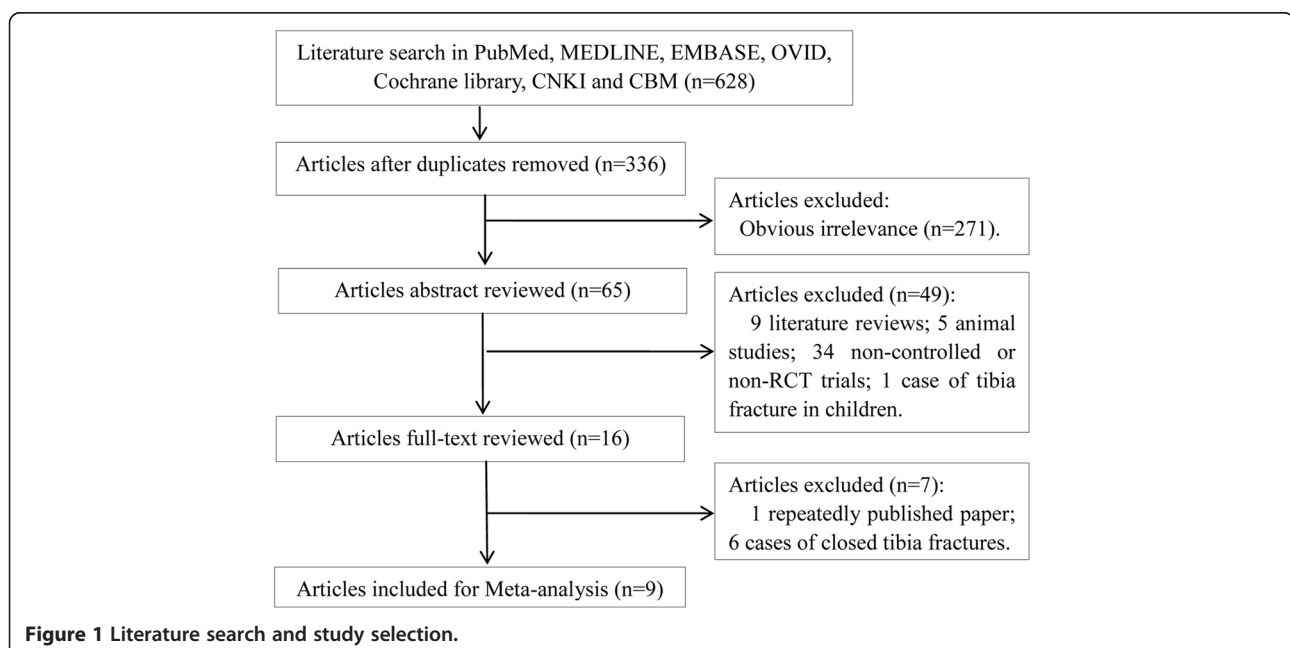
Literature search in PubMed, MEDLINE, EMBASE, OVID, Cochrane library, CNKI and CBM (n=628)

Articles after duplicates removed (n=336)

Articles excluded:
Obvious irrelevance (n=271).

Articles abstract reviewed (n=65)

Articles excluded (n=49):
9 literature reviews; 5 animal studies; 34 non-controlled or non-RCT trials; 1 case of tibia fracture in children.

Articles full-text reviewed (n=16)

Articles excluded (n=7):
1 repeatedly published paper; 6 cases of closed tibia fractures.

Articles included for Meta-analysis (n=9)

Figure 1 Literature search and study selection.